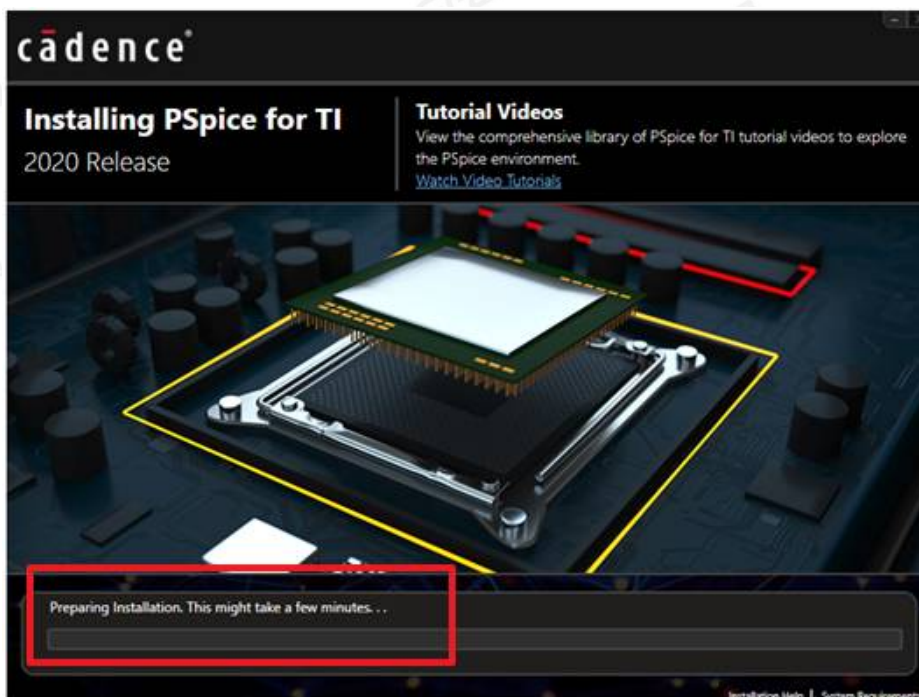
cādence®

Installing PSpice for TI
2020 Release

Tutorial Videos
View the comprehensive library of PSpice for TI tutorial videos to explore the PSpice environment.
Watch Video Tutorials

Preparing Installation. This might take a few minutes. . .

Installation Help | System Requirem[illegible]